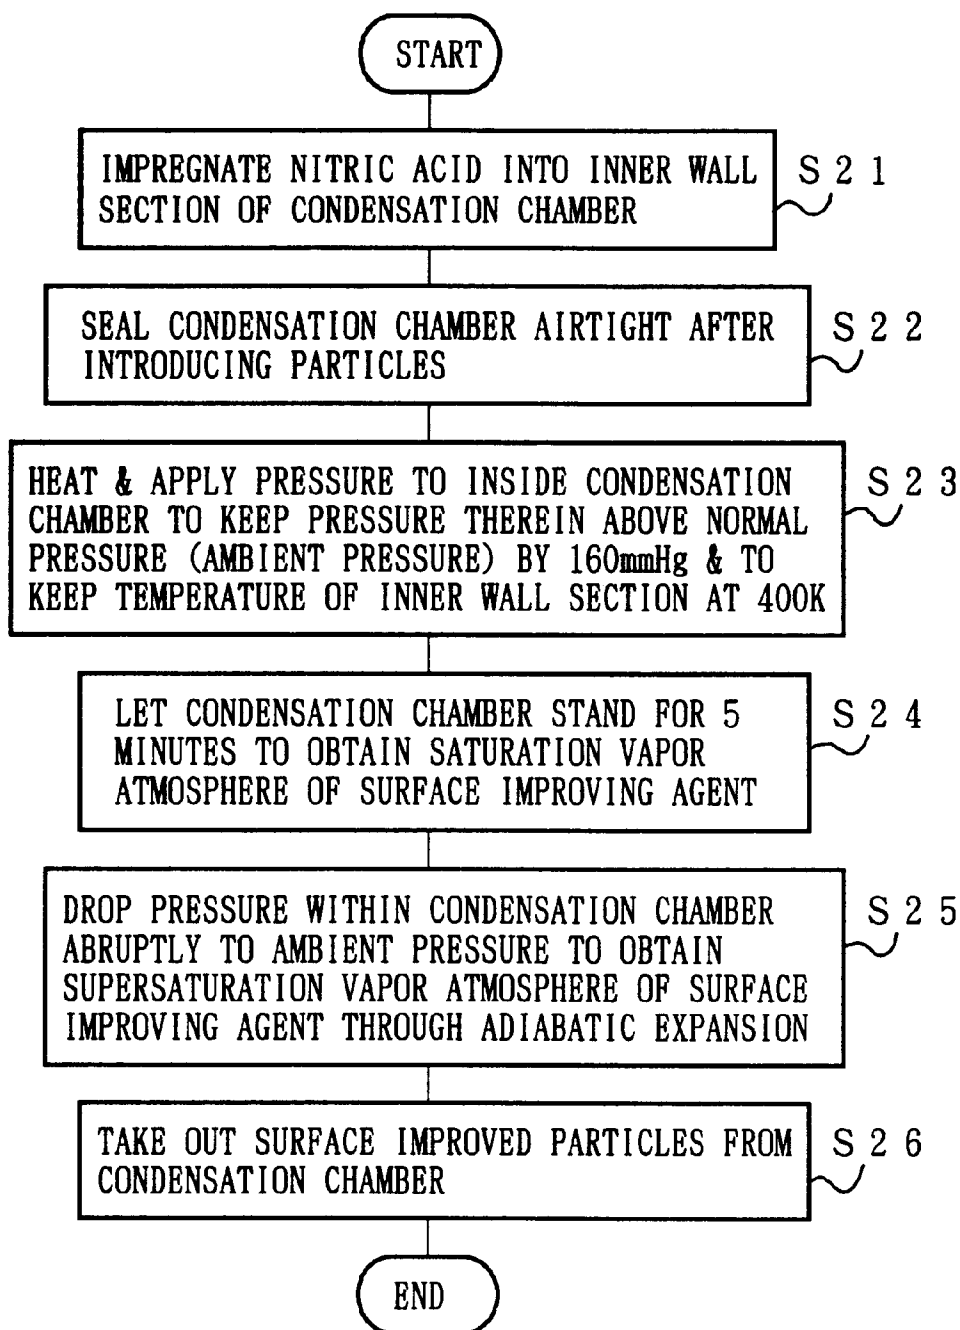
START

IMPREGNATE NITRIC ACID INTO INNER WALL SECTION OF CONDENSATION CHAMBER

S21

SEAL CONDENSATION CHAMBER AIRTIGHT AFTER INTRODUCING PARTICLES

S22

HEAT & APPLY PRESSURE TO INSIDE CONDENSATION CHAMBER TO KEEP PRESSURE THEREIN ABOVE NORMAL PRESSURE (AMBIENT PRESSURE) BY 160mmHg & TO KEEP TEMPERATURE OF INNER WALL SECTION AT 400K

S23

LET CONDENSATION CHAMBER STAND FOR 5 MINUTES TO OBTAIN SATURATION VAPOR ATMOSPHERE OF SURFACE IMPROVING AGENT

S24

DROP PRESSURE WITHIN CONDENSATION CHAMBER ABRUPTLY TO AMBIENT PRESSURE TO OBTAIN SUPERSATURATION VAPOR ATMOSPHERE OF SURFACE IMPROVING AGENT THROUGH ADIABATIC EXPANSION

S25

TAKE OUT SURFACE IMPROVED PARTICLES FROM CONDENSATION CHAMBER

S26

END